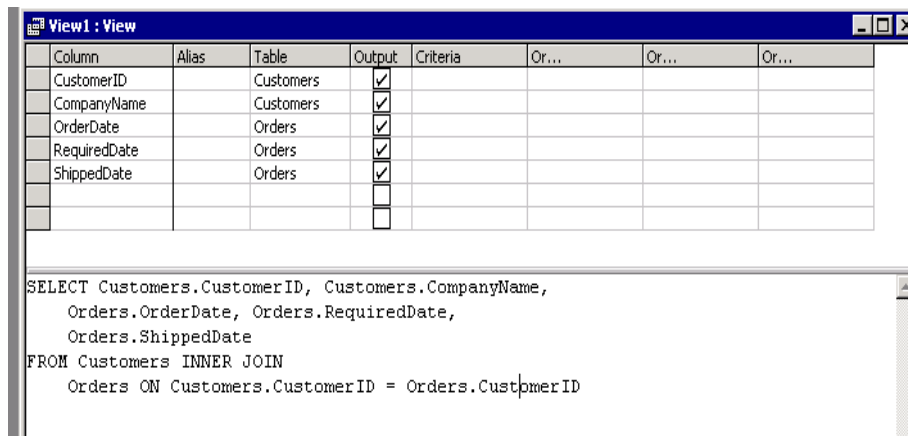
View1 : View

| Column | Alias | Table | Output | Criteria | Or... | Or... | Or... |
|---|---|---|---|---|---|---|---|
| CustomerID | | Customers | ✓ | | | | |
| CompanyName | | Customers | ✓ | | | | |
| OrderDate | | Orders | ✓ | | | | |
| RequiredDate | | Orders | ✓ | | | | |
| ShippedDate | | Orders | ✓ | | | | |
| | | | | | | | |
| | | | | | | | |

SELECT Customers.CustomerID, Customers.CompanyName,
    Orders.OrderDate, Orders.RequiredDate,
    Orders.ShippedDate
FROM Customers INNER JOIN
    Orders ON Customers.CustomerID = Orders.CustomerID